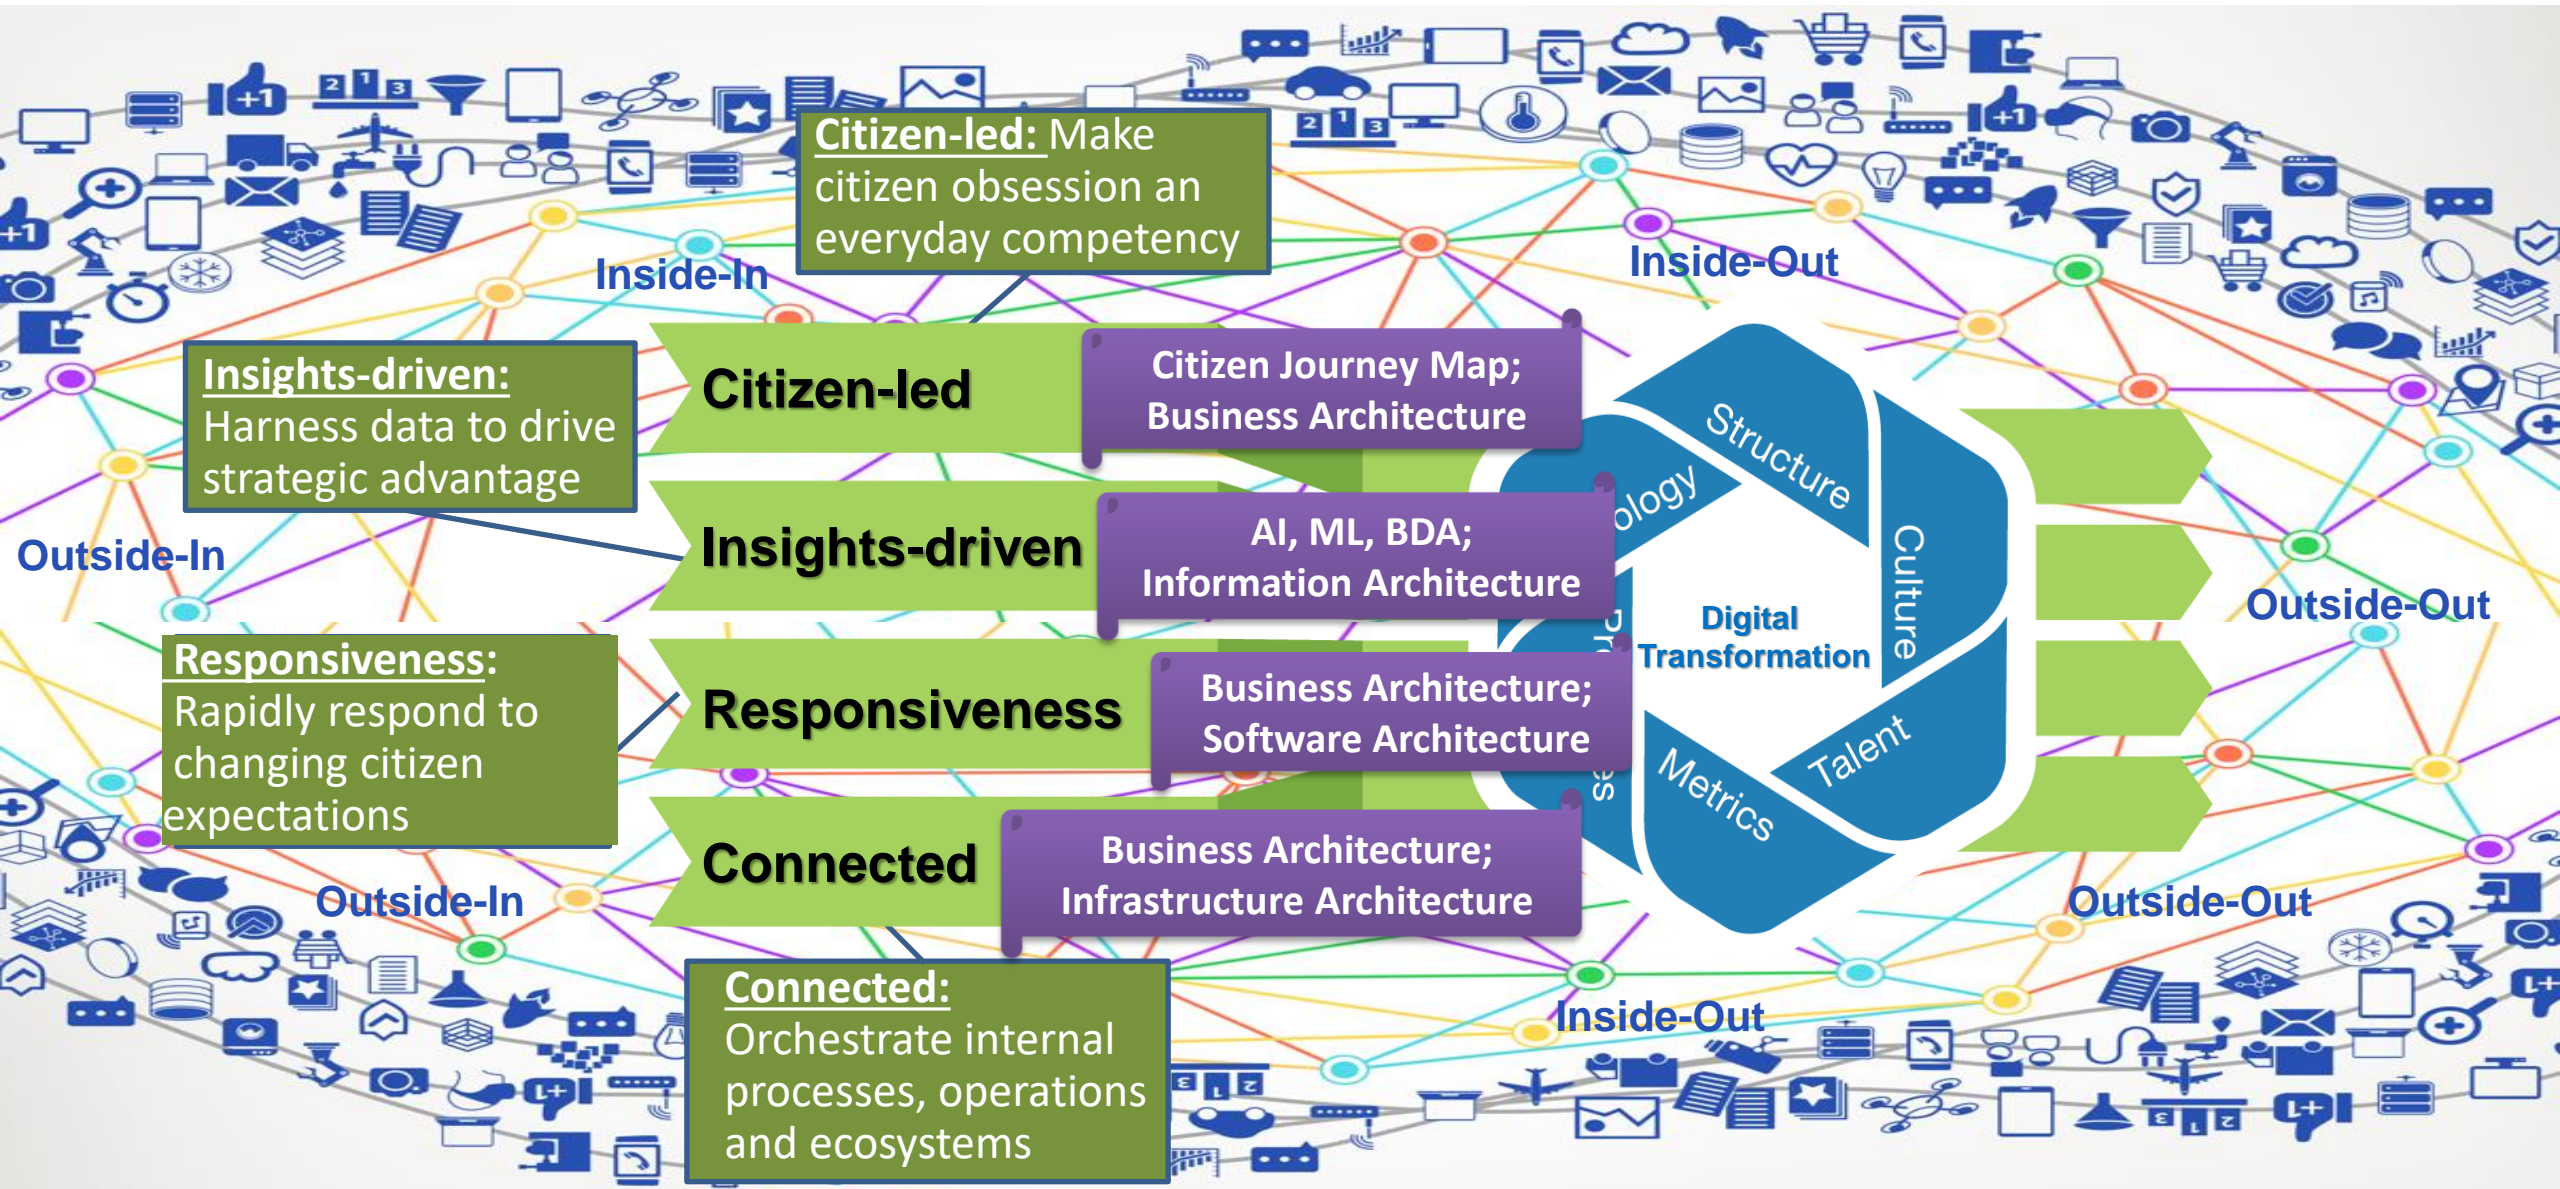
Citizen-led: Make citizen obsession an everyday competency

Inside-In

Inside-Out

Insights-driven: Harness data to drive strategic advantage

Citizen-led

Citizen Journey Map; Business Architecture

Insights-driven

AI, ML, BDA; Information Architecture

Outside-In

Responsiveness: Rapidly respond to changing citizen expectations

Responsiveness

Business Architecture; Software Architecture

Connected

Business Architecture; Infrastructure Architecture

Outside-In

Connected: Orchestrate internal processes, operations and ecosystems

Structure

ology

Culture

Digital Transformation

Pr

Talent

Metrics

es

Outside-Out

Outside-Out

Inside-Out